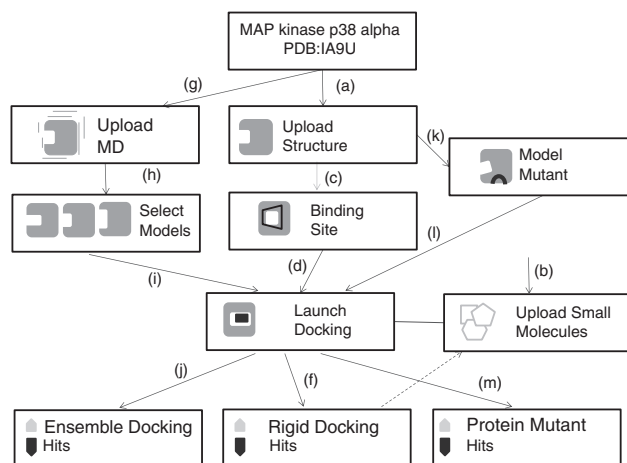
MAP kinase p38 alpha
PDB:IA9U

(g)

(a)

Upload
MD

Upload
Structure

(k)

Model
Mutant

(h)

(c)

Select
Models

Binding
Site

(l)

(i)

(d)

(b)

Launch
Docking

Upload Small
Molecules

(j)

(f)

(m)

Ensemble Docking
Hits

Rigid Docking
Hits

Protein Mutant
Hits